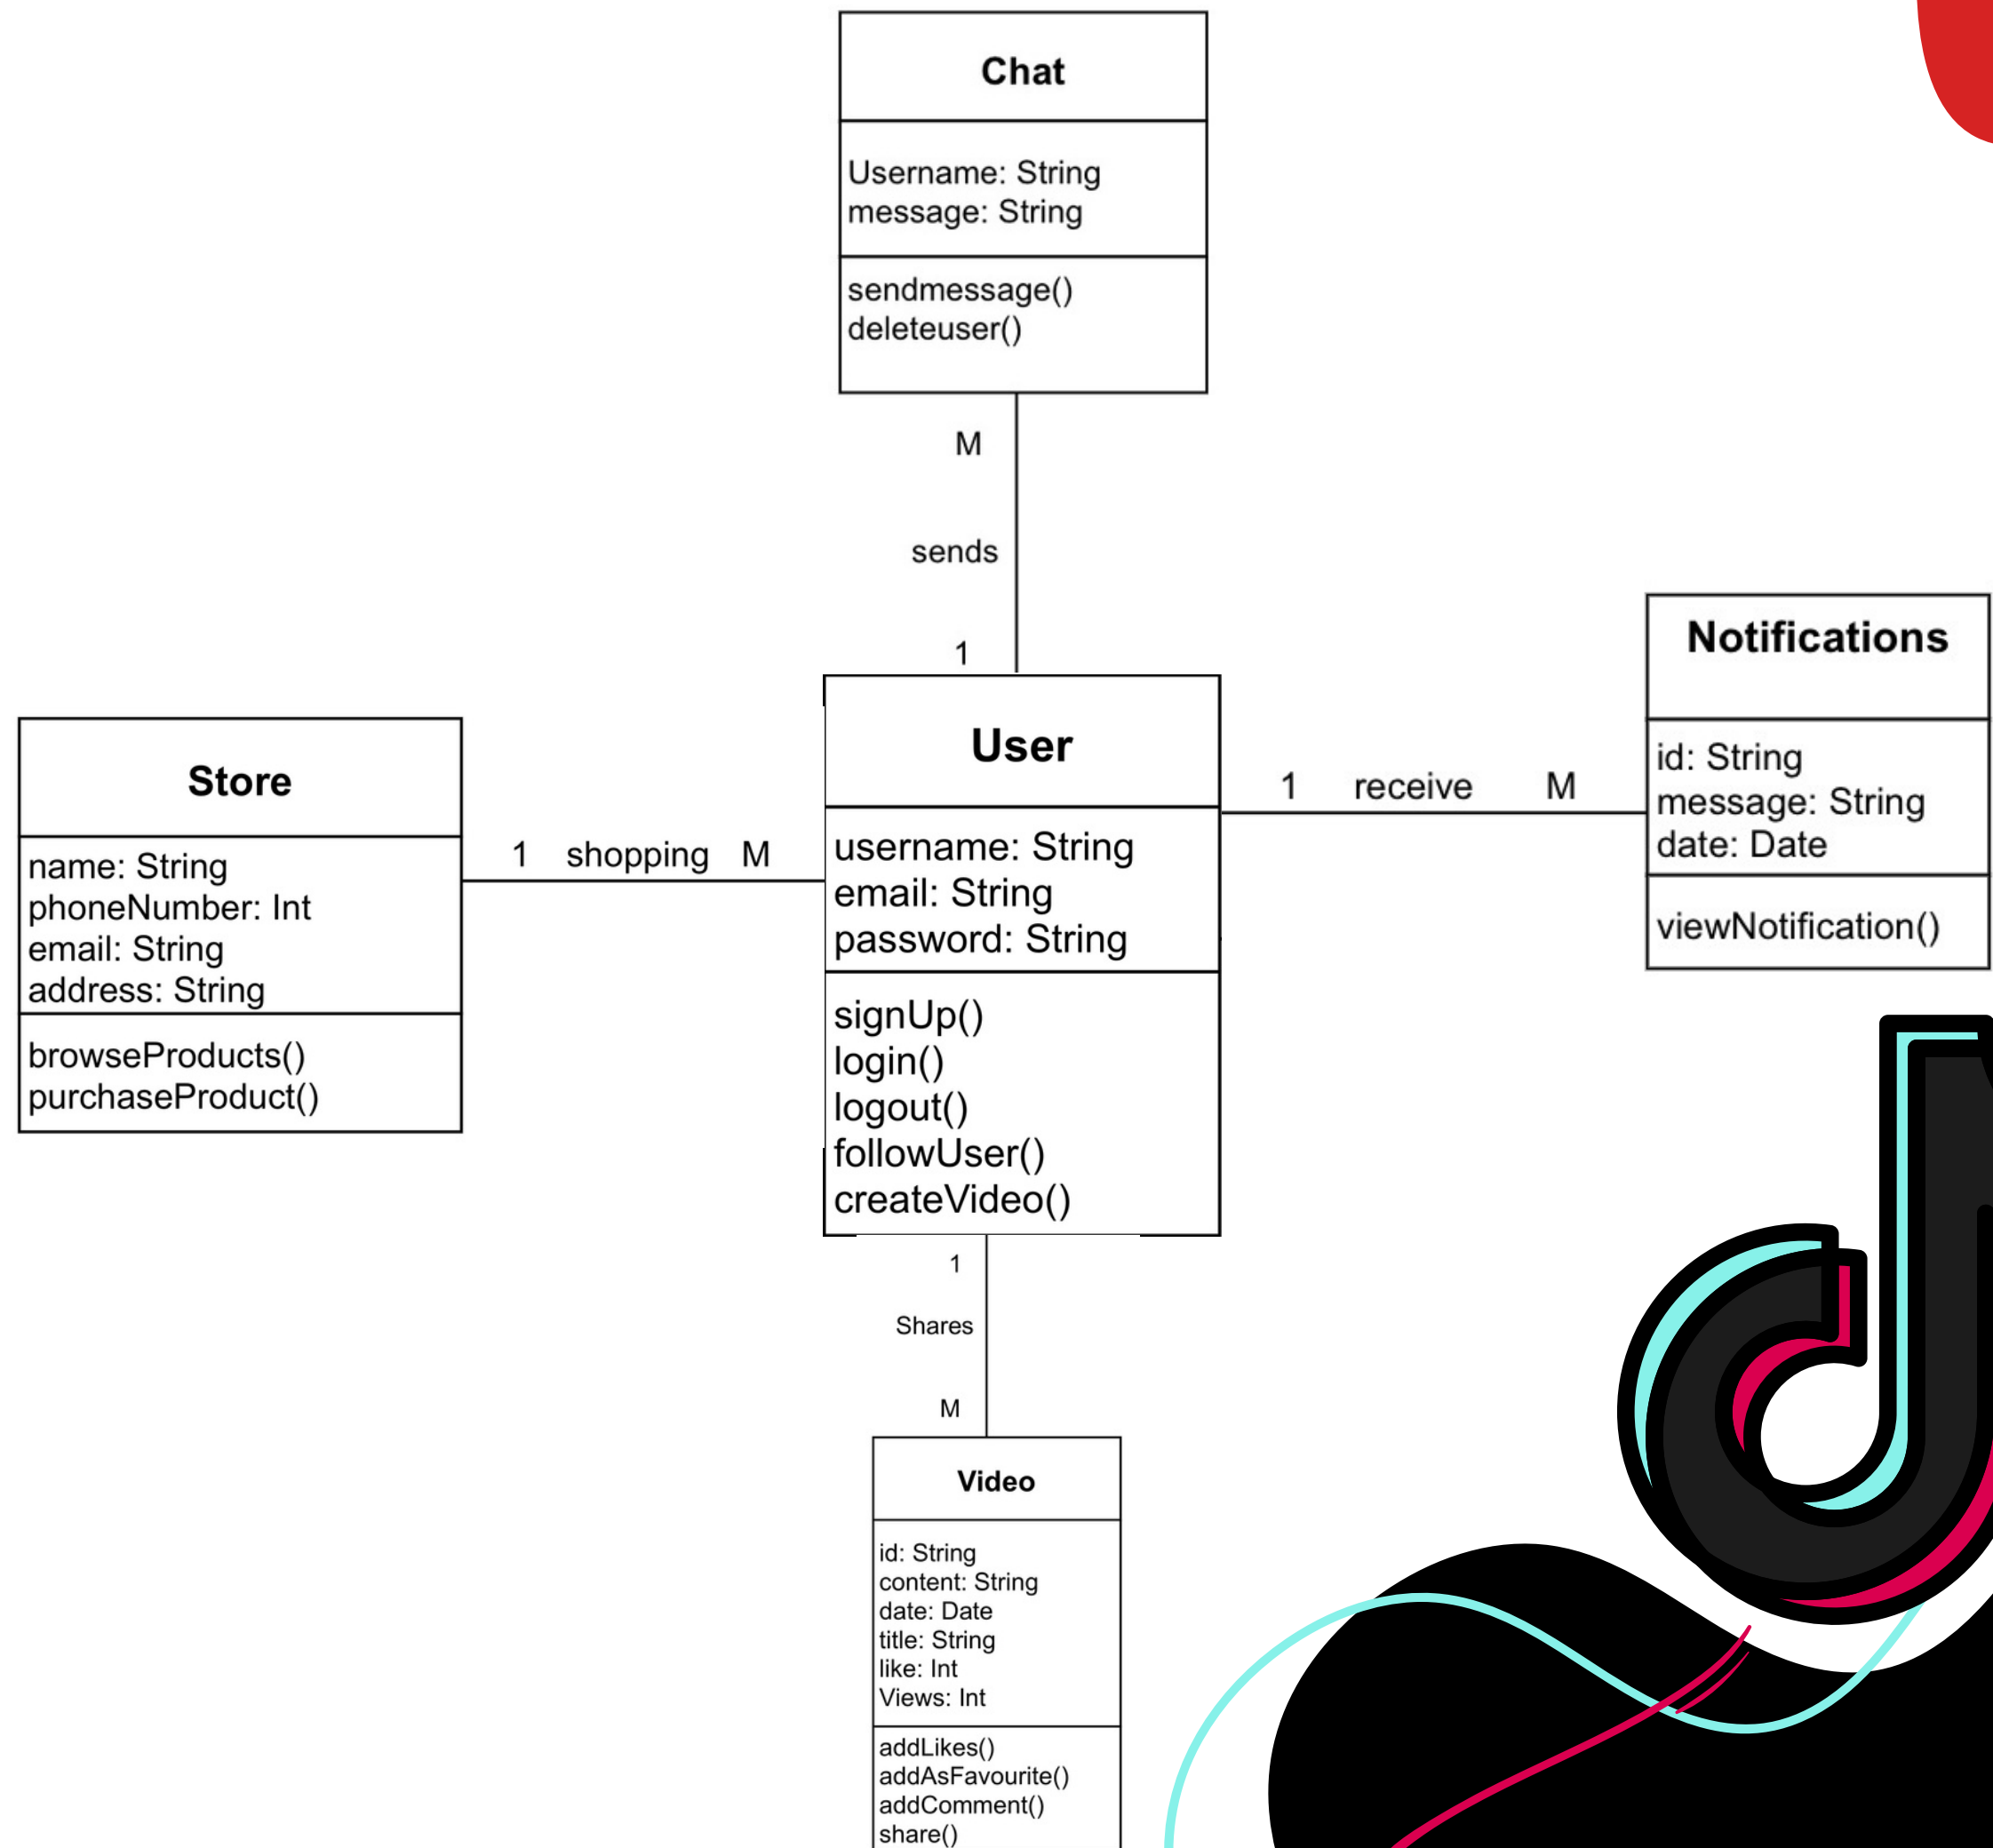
Chat

Username: String
message: String

sendmessage()
deleteuser()

M

sends

1

Notifications

id: String
message: String
date: Date

viewNotification()

1 receive M

User

username: String
email: String
password: String

signUp()
login()
logout()
followUser()
createVideo()

Store

name: String
phoneNumber: Int
email: String
address: String

browseProducts()
purchaseProduct()

1 shopping M

1

Shares

M

Video

id: String
content: String
date: Date
title: String
like: Int
Views: Int

addLikes()
addAsFavourite()
addComment()
share()